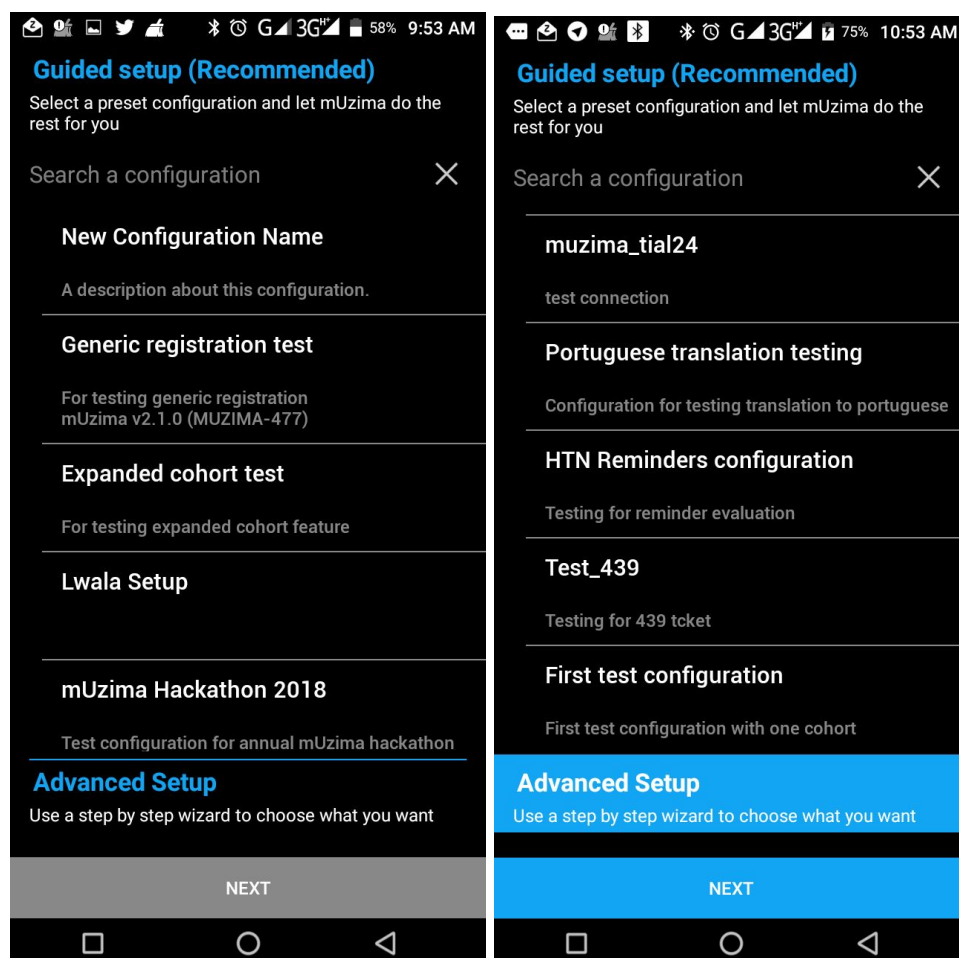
G 3G 58% 9:53 AM

Guided setup (Recommended)
Select a preset configuration and let mUzima do the rest for you

Search a configuration

New Configuration Name

A description about this configuration.

Generic registration test

For testing generic registration mUzima v2.1.0 (MUZIMA-477)

Expanded cohort test

For testing expanded cohort feature

Lwala Setup

mUzima Hackathon 2018

Test configuration for annual mUzima hackathon

Advanced Setup
Use a step by step wizard to choose what you want

NEXT

G 3G 75% 10:53 AM

Guided setup (Recommended)
Select a preset configuration and let mUzima do the rest for you

Search a configuration

muzima_tial24

test connection

Portuguese translation testing

Configuration for testing translation to portuguese

HTN Reminders configuration

Testing for reminder evaluation

Test_439

Testing for 439 tcket

First test configuration

First test configuration with one cohort

Advanced Setup
Use a step by step wizard to choose what you want

NEXT